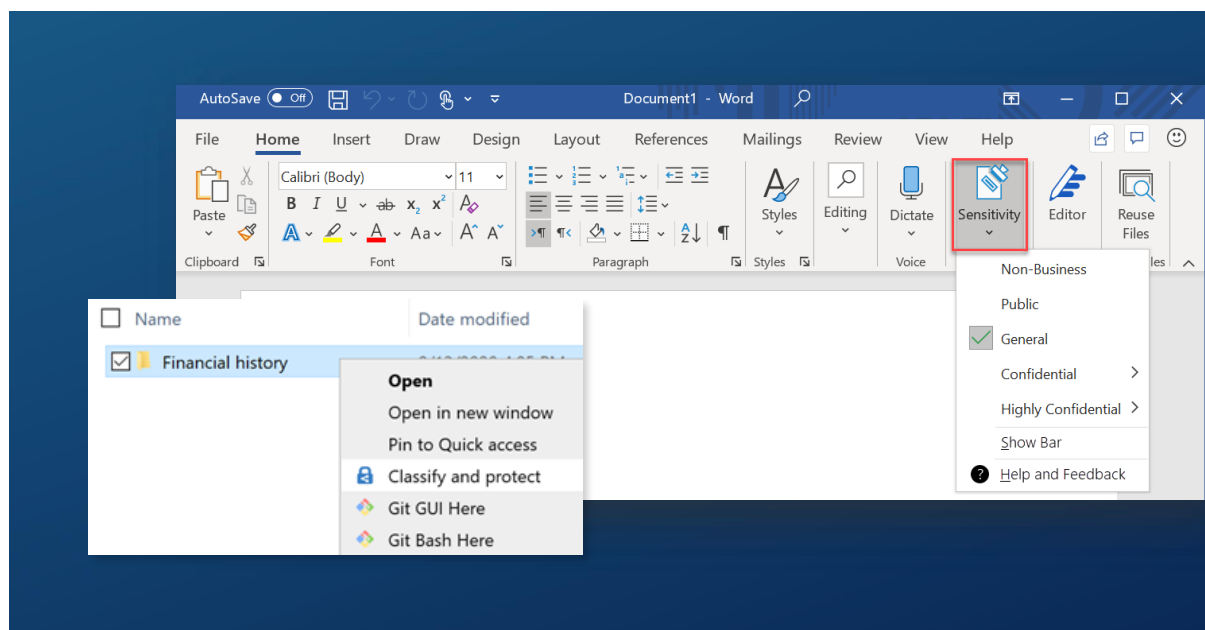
AutoSave Off
Document1 - Word

File Home Insert Draw Design Layout References Mailings Review View Help

Paste
Clipboard
Calibri (Body) 11
B I U ab $x_2$ $x^2$
Aa
Font
Paragraph
Styles
Styles
Editing
Dictate
Voice
Sensitivity
Editor
Reuse Files
les

Non-Business
Public
General
Confidential
Highly Confidential
Show Bar
Help and Feedback

Name
Date modified
Financial history
Open
Open in new window
Pin to Quick access
Classify and protect
Git GUI Here
Git Bash Here